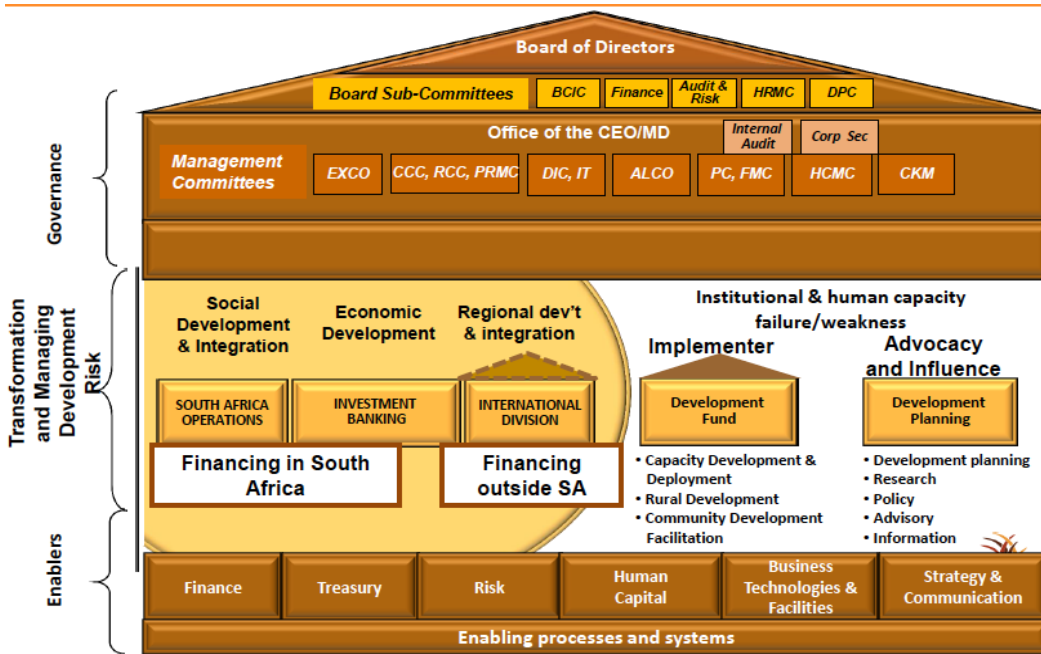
Board of Directors

Board Sub-Committees

BCIC

Finance

Audit & Risk

HRMC

DPC

Office of the CEO/MD

Internal Audit

Corp Sec

Management Committees

EXCO

CCC, RCC, PRMC

DIC, IT

ALCO

PC, FMC

HCMC

CKM

Governance

Transformation and Managing Development Risk

Social Development & Integration

Economic Development

Regional dev't & integration

Institutional & human capacity failure/weakness

Implementer

Advocacy and Influence

SOUTH AFRICA OPERATIONS

INVESTMENT BANKING

INTERNATIONAL DIVISION

Development Fund

Development Planning

Financing in South Africa

Financing outside SA

• Capacity Development & Deployment
• Rural Development
• Community Development Facilitation

• Development planning
• Research
• Policy
• Advisory
• Information

Enablers

Finance

Treasury

Risk

Human Capital

Business Technologies & Facilities

Strategy & Communication

Enabling processes and systems